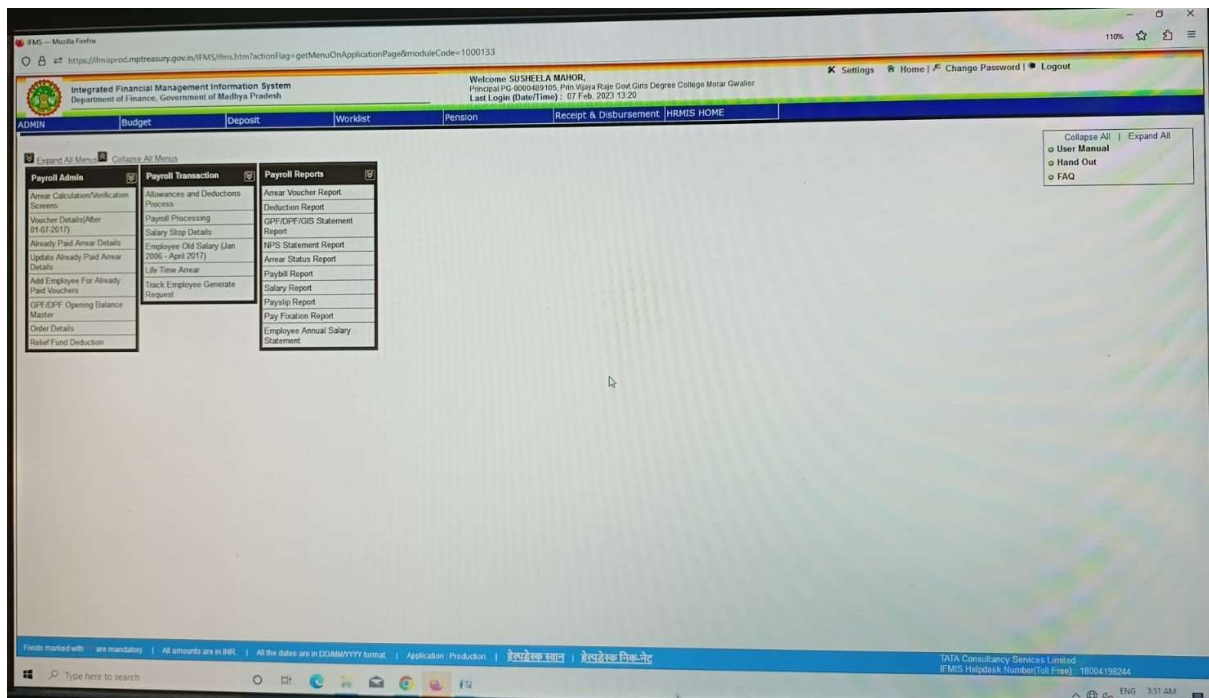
IFMS — Mozilla Firefox

https://ifmisprod.mptreasury.gov.in/IFMS/ifms.htm?actionFlag=getMenuOnApplicationPage&moduleCode=1000133

110%

Integrated Financial Management Information System
Department of Finance, Government of Madhya Pradesh

Welcome SUSHEELA MAHOR,
Principal PG-0000489105, Prin Vijaya Raje Govt Girls Degree College Morar Gwalior
Last Login (Date/Time) : 07 Feb, 2023 13:20

Settings | Home | Change Password | Logout

ADMIN | Budget | Deposit | Worklist | Pension | Receipt & Disbursement | HRMIS HOME

Expand All Menus | Collapse All Menus

Payroll Admin
Arrear Calculation/Verification Screens
Voucher Details(After 01-07-2017)
Already Paid Arrear Details
Update Already Paid Arrear Details
Add Employee For Already Paid Vouchers
GPF/DPF Opening Balance Master
Order Details
Relief Fund Deduction

Payroll Transaction
Allowances and Deductions Process
Payroll Processing
Salary Stop Details
Employee Old Salary (Jan 2006 - April 2017)
Life Time Arrear
Track Employee Generate Request

Payroll Reports
Arrear Voucher Report
Deduction Report
GPF/DPF/GIS Statement Report
NPS Statement Report
Arrear Status Report
Paybill Report
Salary Report
Payslip Report
Pay Fixation Report
Employee Annual Salary Statement

Collapse All | Expand All
User Manual
Hand Out
FAQ

Fields marked with are mandatory | All amounts are in INR. | All the dates are in DD/MM/YYYY format. | Application: Production | हेल्पडेस्क स्थान | हेल्पडेस्क निक-नेट

TATA Consultancy Services Limited
IFMIS Helpdesk Number(Toll Free) : 18004196244

Type here to search

ENG 3:51 AM